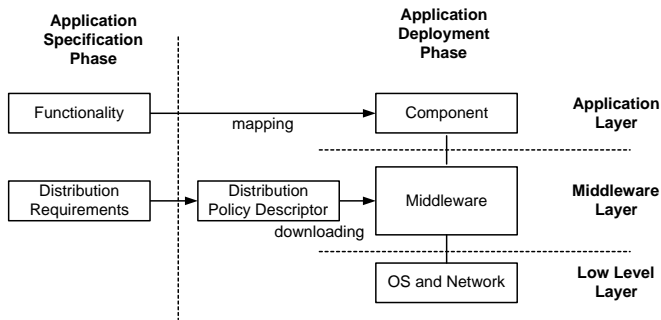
Application Specification Phase

Application Deployment Phase

Functionality

mapping

Component

Application Layer

Distribution Requirements

Distribution Policy Descriptor

downloading

Middleware

Middleware Layer

OS and Network

Low Level Layer